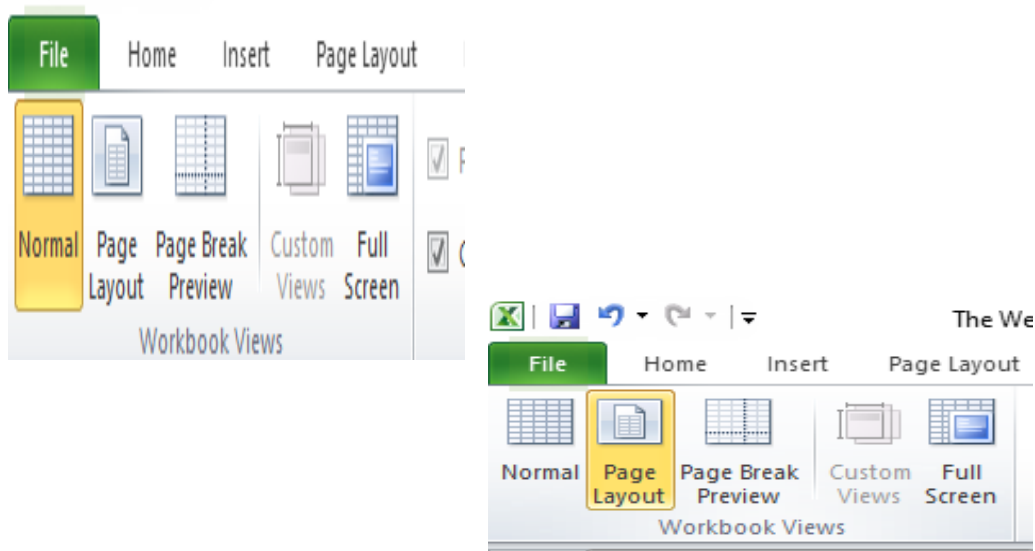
File Home Insert Page Layout

Normal
Page Layout
Page Break Preview
Custom Views
Full Screen
Workbook Views

The We

File Home Insert Page Layout

Normal
Page Layout
Page Break Preview
Custom Views
Full Screen
Workbook Views